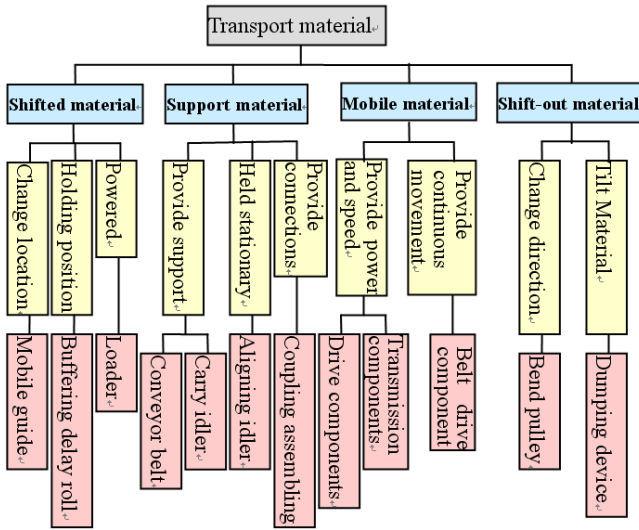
Transport material

Shifted material

Change location

Mobile guide

Holding position

Buffering delay roll

Powered

Loader

Support material

Provide support

Conveyor belt

Carry idler

Held stationary

Aligning idler

Provide connections

Coupling assembling

Mobile material

Provide power and speed

Drive components

Transmission components

Provide continuous movement

Belt drive component

Shift-out material

Change direction

Bend pulley

Tilt Material

Dumping device